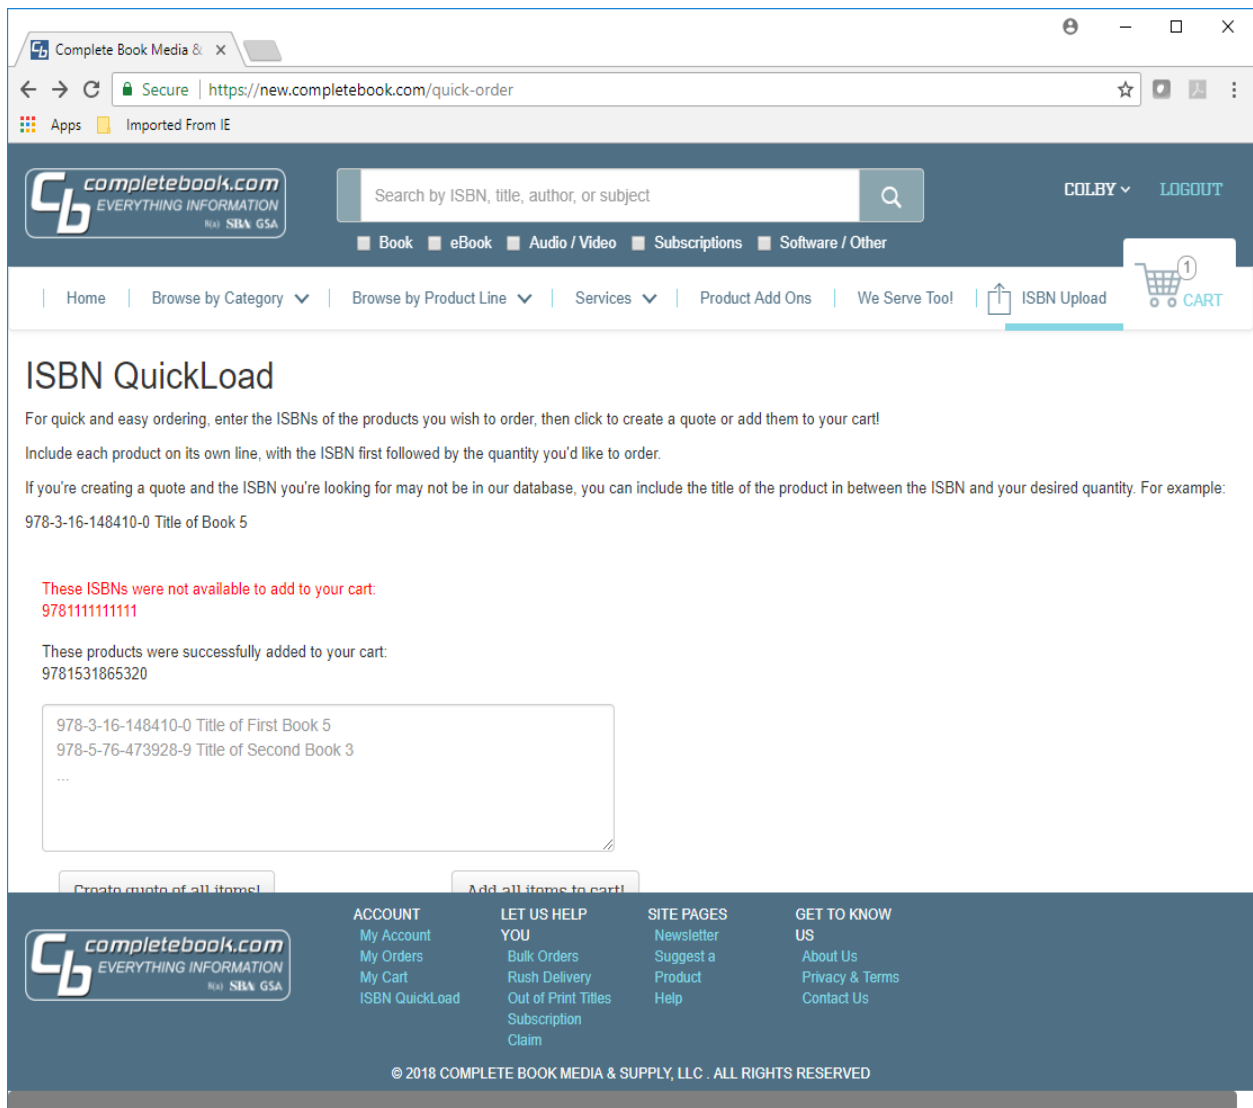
Complete Book Media &

Secure | https://new.completebook.com/quick-order

Apps Imported From IE

completebook.com EVERYTHING INFORMATION SBA GSA

Search by ISBN, title, author, or subject

Book eBook Audio / Video Subscriptions Software / Other

COLBY LOGOUT

Home | Browse by Category | Browse by Product Line | Services | Product Add Ons | We Serve Too! | ISBN Upload

1 CART

ISBN QuickLoad

For quick and easy ordering, enter the ISBNs of the products you wish to order, then click to create a quote or add them to your cart!

Include each product on its own line, with the ISBN first followed by the quantity you'd like to order.

If you're creating a quote and the ISBN you're looking for may not be in our database, you can include the title of the product in between the ISBN and your desired quantity. For example:

978-3-16-148410-0 Title of Book 5

These ISBNs were not available to add to your cart:
9781111111111

These products were successfully added to your cart:
9781531865320

978-3-16-148410-0 Title of First Book 5
978-5-76-473928-9 Title of Second Book 3
...

Create quote of all items! Add all items to cart!

completebook.com EVERYTHING INFORMATION SBA GSA

ACCOUNT
My Account
My Orders
My Cart
ISBN QuickLoad

LET US HELP YOU
Bulk Orders
Rush Delivery
Out of Print Titles
Subscription Claim

SITE PAGES
Newsletter
Suggest a Product
Help

GET TO KNOW US
About Us
Privacy & Terms
Contact Us

© 2018 COMPLETE BOOK MEDIA & SUPPLY, LLC . ALL RIGHTS RESERVED